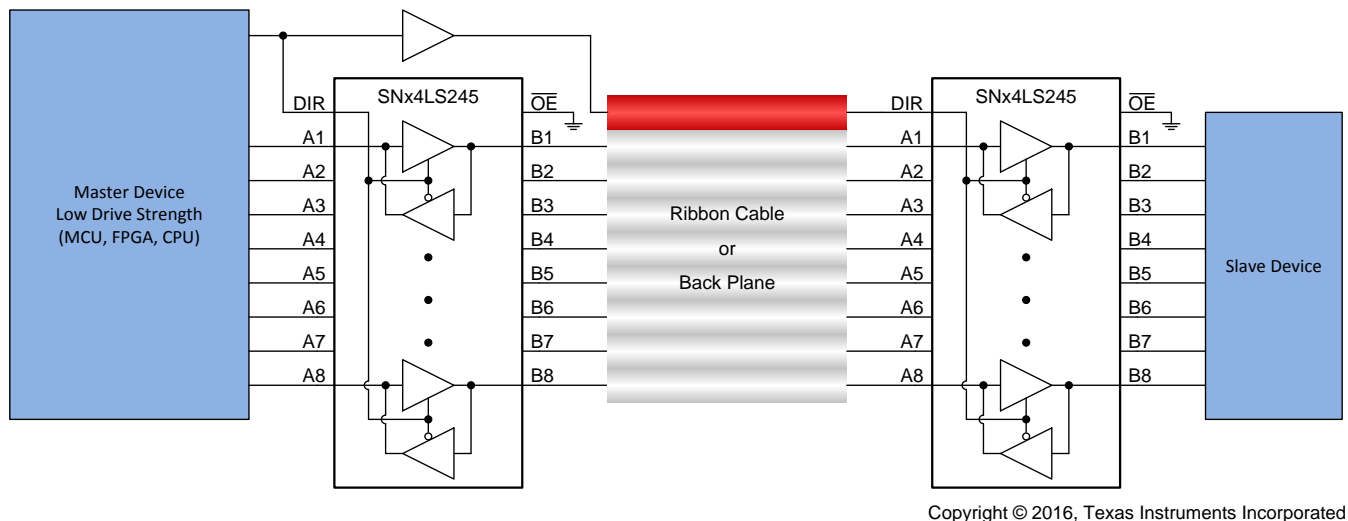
Master Device
Low Drive Strength
(MCU, FPGA, CPU)

DIR
SNx4LS245
$\overline{OE}$
A1
A2
A3
A4
A5
A6
A7
A8
B1
B2
B3
B4
B5
B6
B7
B8

Ribbon Cable
or
Back Plane

DIR
SNx4LS245
$\overline{OE}$
A1
A2
A3
A4
A5
A6
A7
A8
B1
B2
B3
B4
B5
B6
B7
B8

Slave Device

Copyright © 2016, Texas Instruments Incorporated